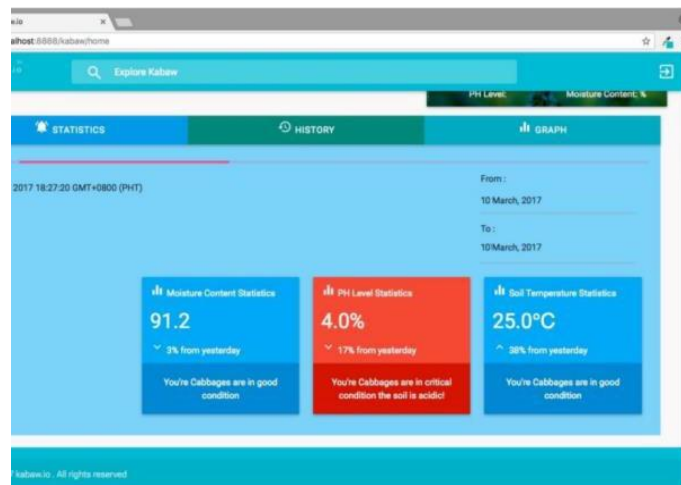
.io

alhost:8888/kabaw/home

Explore Kabaw

PH Level: Moisture Content: %

STATISTICS

HISTORY

GRAPH

2017 18:27:20 GMT+0800 (PHT)

From :

10 March, 2017

To :

10 March, 2017

Moisture Content Statistics

91.2

3% from yesterday

You're Cabbages are in good condition

PH Level Statistics

4.0%

17% from yesterday

You're Cabbages are in critical condition the soil is acidic!

Soil Temperature Statistics

25.0°C

38% from yesterday

You're Cabbages are in good condition

kabaw.io . All rights reserved